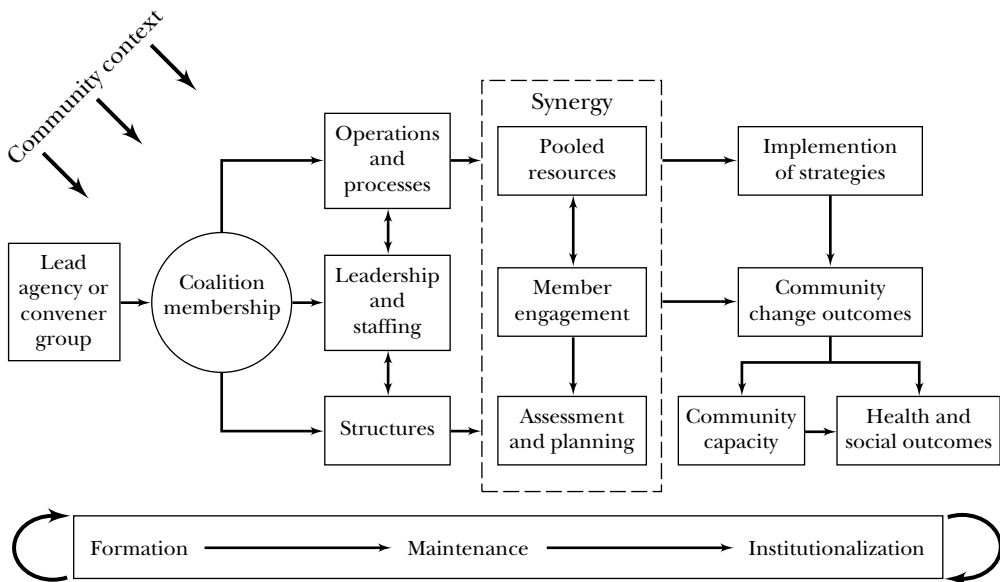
Community context

Lead agency or convener group

Coalition membership

Operations and processes

Leadership and staffing

Structures

Synergy

Pooled resources

Member engagement

Assessment and planning

Implemention of strategies

Community change outcomes

Community capacity

Health and social outcomes

Formation → Maintenance → Institutionalization